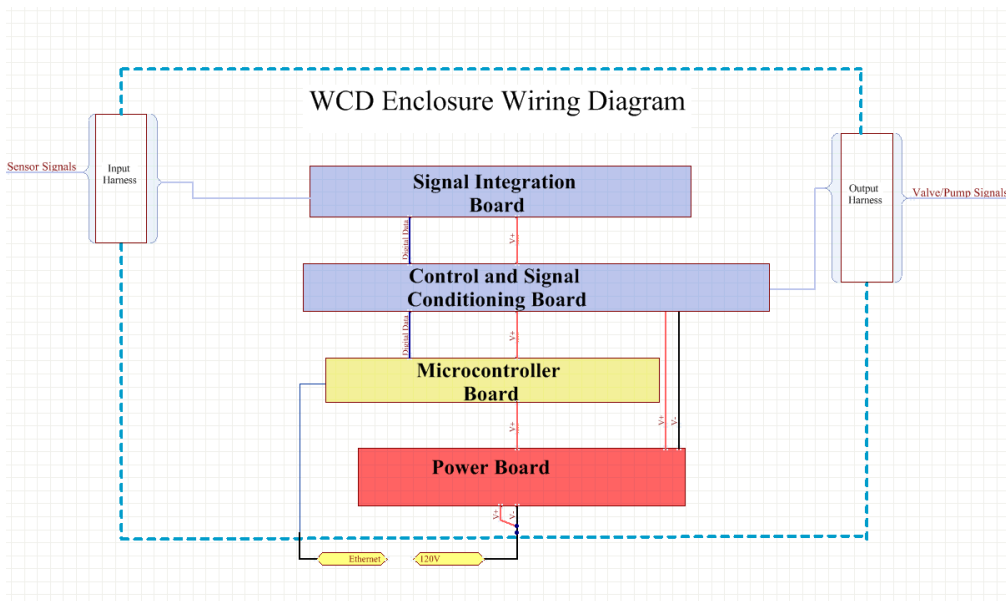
WCD Enclosure Wiring Diagram

Sensor Signals

Input Harness

Signal Integration Board

Output Harness

Valve/Pump Signals

Digital Data

V+

Control and Signal Conditioning Board

Digital Data

V+

Microcontroller Board

V+

V+

V-

Power Board

V+

V-

Ethernet

120V